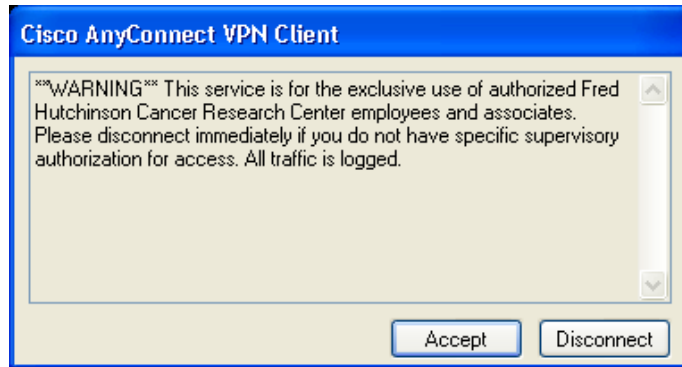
Cisco AnyConnect VPN Client

**WARNING** This service is for the exclusive use of authorized Fred Hutchinson Cancer Research Center employees and associates. Please disconnect immediately if you do not have specific supervisory authorization for access. All traffic is logged.

Accept
Disconnect